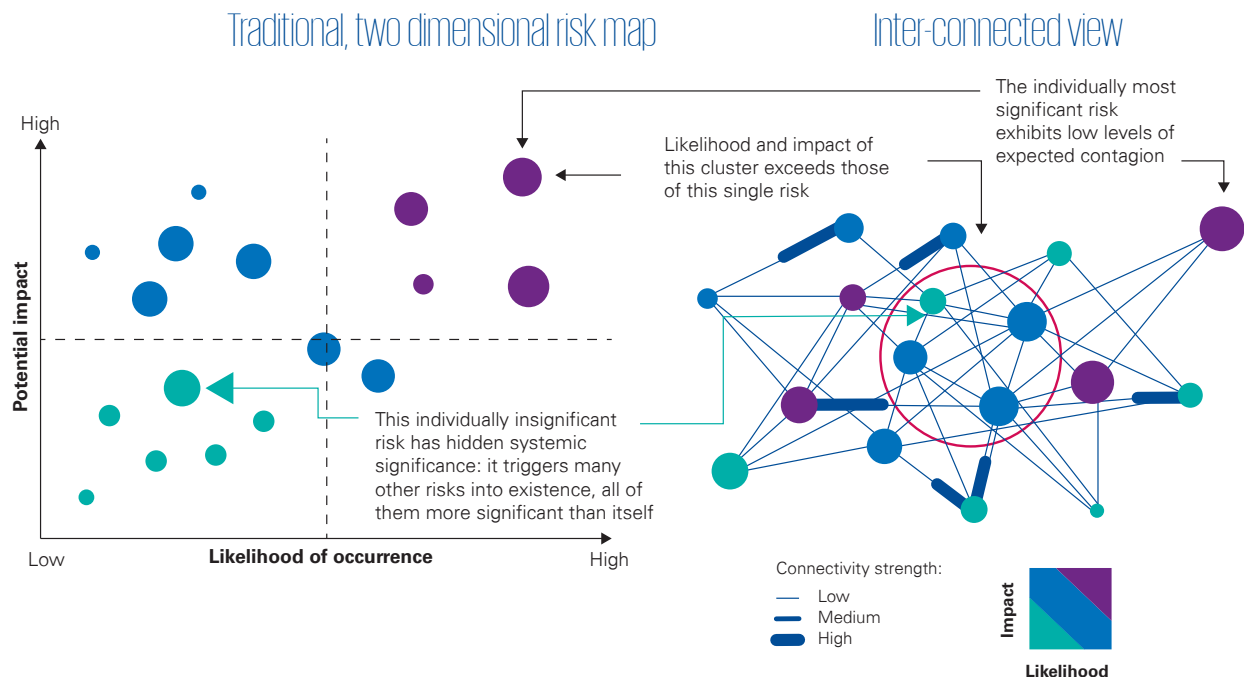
Traditional, two dimensional risk map

Inter-connected view

High

Potential impact

Low

Likelihood of occurrence

High

The individually most significant risk exhibits low levels of expected contagion

Likelihood and impact of this cluster exceeds those of this single risk

This individually insignificant risk has hidden systemic significance: it triggers many other risks into existence, all of them more significant than itself

Connectivity strength:

Low

Medium

High

Impact

Likelihood